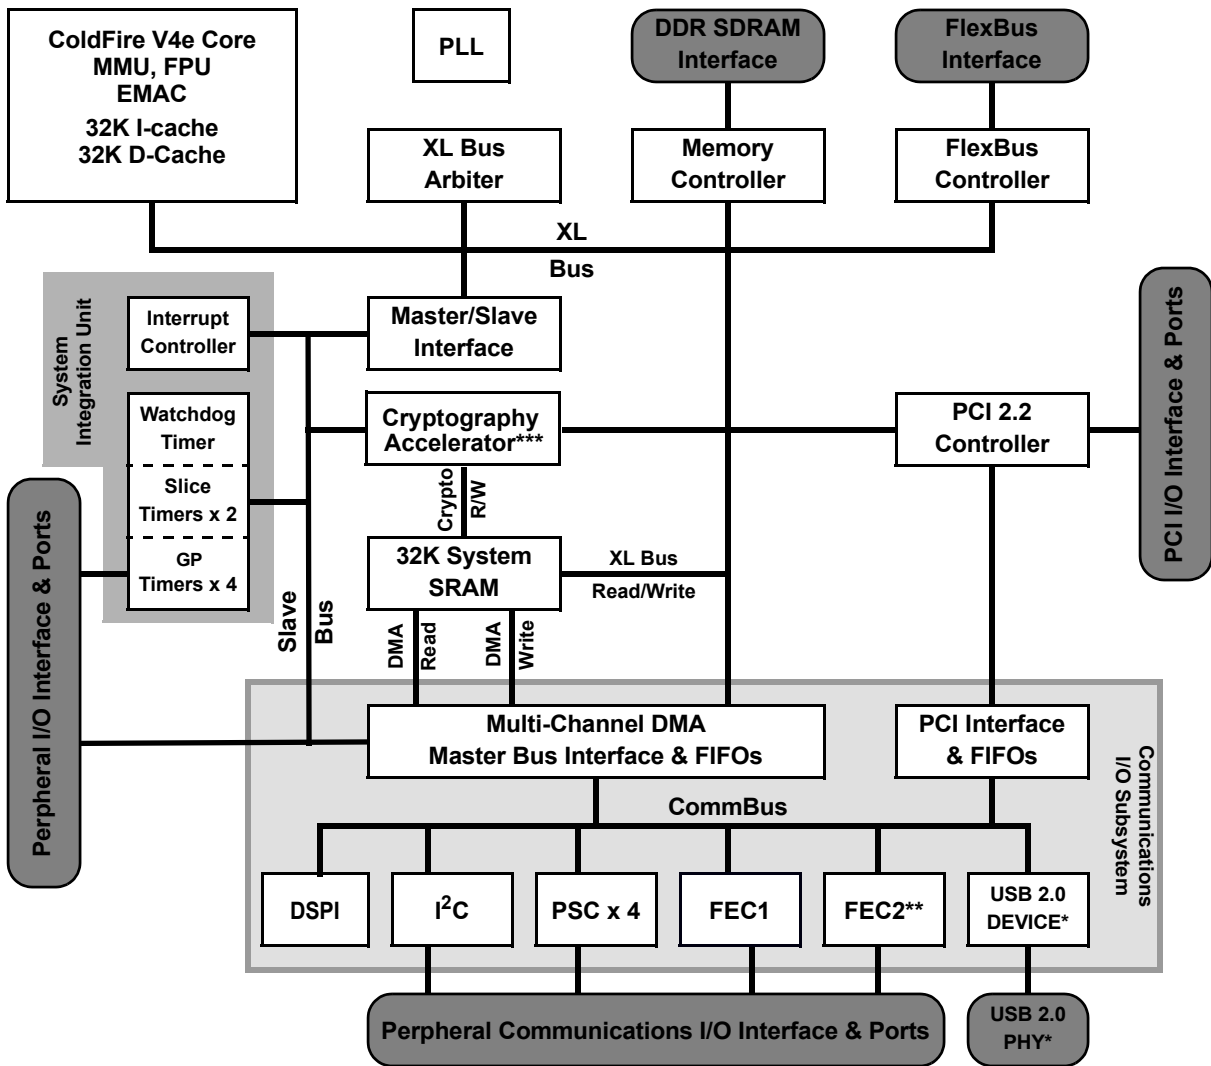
ColdFire V4e Core
MMU, FPU
EMAC
32K I-cache
32K D-Cache

PLL

DDR SDRAM
Interface

FlexBus
Interface

XL Bus
Arbiter

Memory
Controller

FlexBus
Controller

XL
Bus

System
Integration Unit

Interrupt
Controller

Master/Slave
Interface

PCI I/O Interface & Ports

Watchdog
Timer

Cryptography
Accelerator***

PCI 2.2
Controller

Slice
Timers x 2

Crypto
R/W

Perpheral I/O Interface & Ports

GP
Timers x 4

32K System
SRAM

XL Bus
Read/Write

Slave
Bus

DMA
Read

DMA
Write

Multi-Channel DMA
Master Bus Interface & FIFOs

PCI Interface
& FIFOs

Communications
I/O Subsystem

CommBus

DSPI

I$^2$C

PSC x 4

FEC1

FEC2**

USB 2.0
DEVICE*

Perpheral Communications I/O Interface & Ports

USB 2.0
PHY*